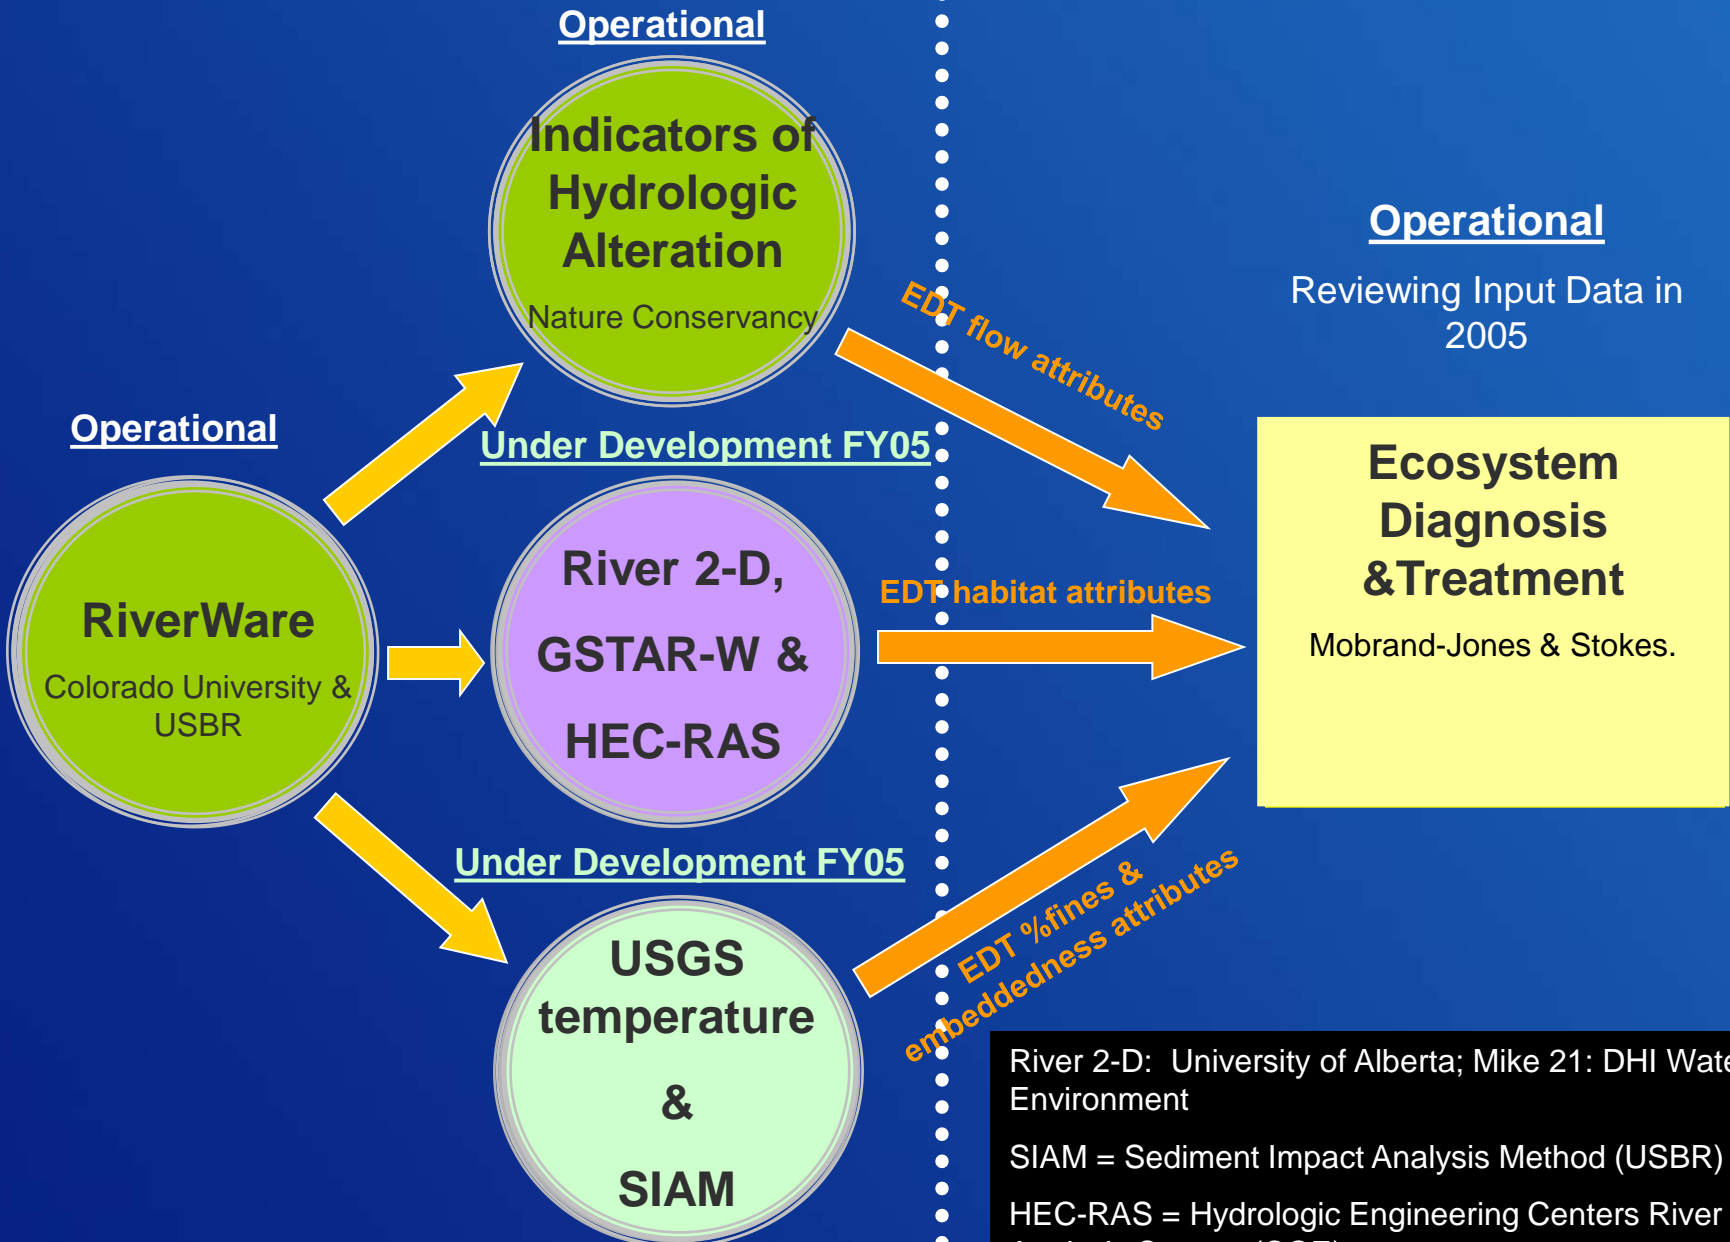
Operational

Indicators of Hydrologic Alteration

Nature Conservancy

Operational

RiverWare

Colorado University & USBR

Under Development FY05

River 2-D, GSTAR-W & HEC-RAS

Under Development FY05

USGS temperature & SIAM

EDT flow attributes

EDT habitat attributes

EDT %fines & embeddedness attributes

Operational

Reviewing Input Data in 2005

Ecosystem Diagnosis &Treatment

Mobrand-Jones & Stokes.

River 2-D: University of Alberta; Mike 21: DHI Wate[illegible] Environment

SIAM = Sediment Impact Analysis Method (USBR)

HEC-RAS = Hydrologic Engineering Centers River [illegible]